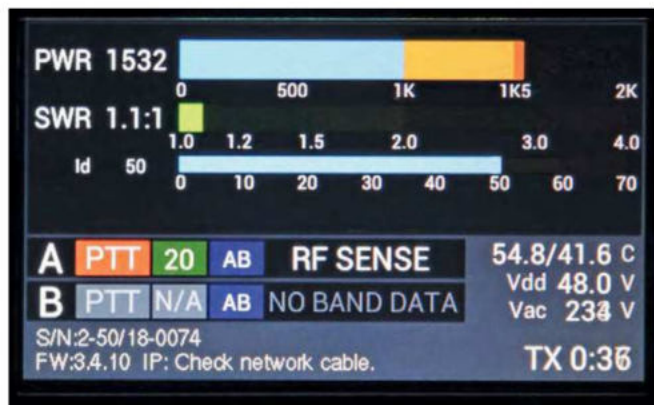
PWR 1532
0 500 1K 1K5 2K
SWR 1.1:1
1.0 1.2 1.5 2.0 3.0 4.0
Id 50
0 10 20 30 40 50 60 70

A PTT 20 AB RF SENSE
B PTT N/A AB NO BAND DATA
54.8/41.6 C
Vdd 48.0 V
Vac 234 V
S/N:2-50/18-0074
FW:3.4.10 IP: Check network cable.
TX 0:36